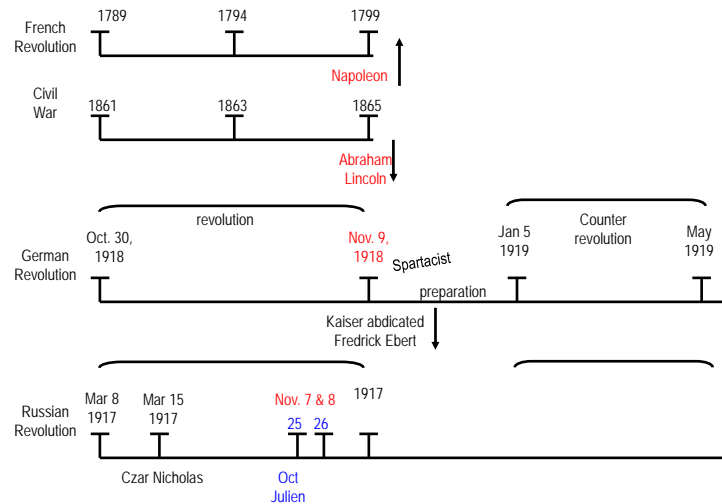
French Revolution

1789 1794 1799

Napoleon

Civil War

1861 1863 1865

Abraham Lincoln

revolution

Counter revolution

German Revolution

Oct. 30, 1918

Nov. 9, 1918

Spartacist

Jan 5 1919

May 1919

preparation

Kaiser abdicated Fredrick Ebert

Russian Revolution

Mar 8 1917

Mar 15 1917

Nov. 7 & 8

25 26

1917

Czar Nicholas

Oct Julien